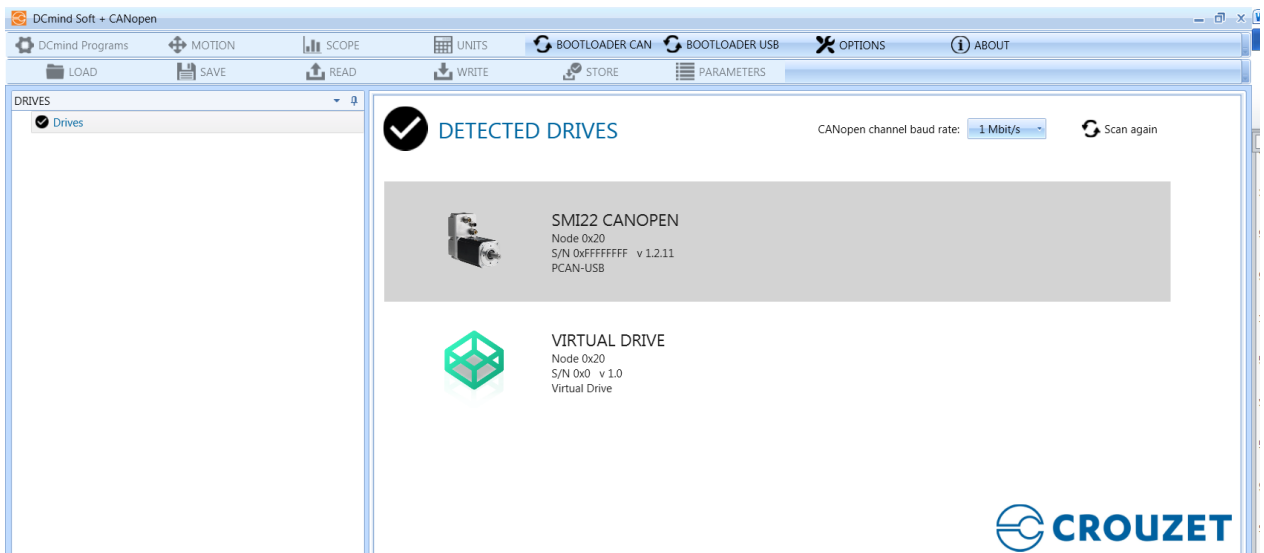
DCmind Soft + CANopen

DCmind Programs MOTION SCOPE UNITS BOOTLOADER CAN BOOTLOADER USB OPTIONS ABOUT

LOAD SAVE READ WRITE STORE PARAMETERS

DRIVES

Drives

DETECTED DRIVES

CANopen channel baud rate: 1 Mbit/s

Scan again

SMI22 CANOPEN
Node 0x20
S/N 0xFFFFFFFF v 1.2.11
PCAN-USB

VIRTUAL DRIVE
Node 0x20
S/N 0x0 v 1.0
Virtual Drive

CROUZET